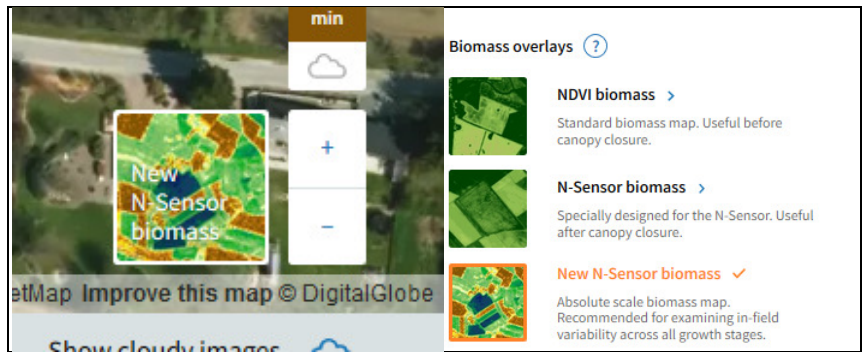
min

New N-Sensor biomass

+

−

etMap Improve this map © DigitalGlobe

Show cloudy images

Biomass overlays ?

NDVI biomass >

Standard biomass map. Useful before canopy closure.

N-Sensor biomass >

Specially designed for the N-Sensor. Useful after canopy closure.

New N-Sensor biomass ✓

Absolute scale biomass map. Recommended for examining in-field variability across all growth stages.